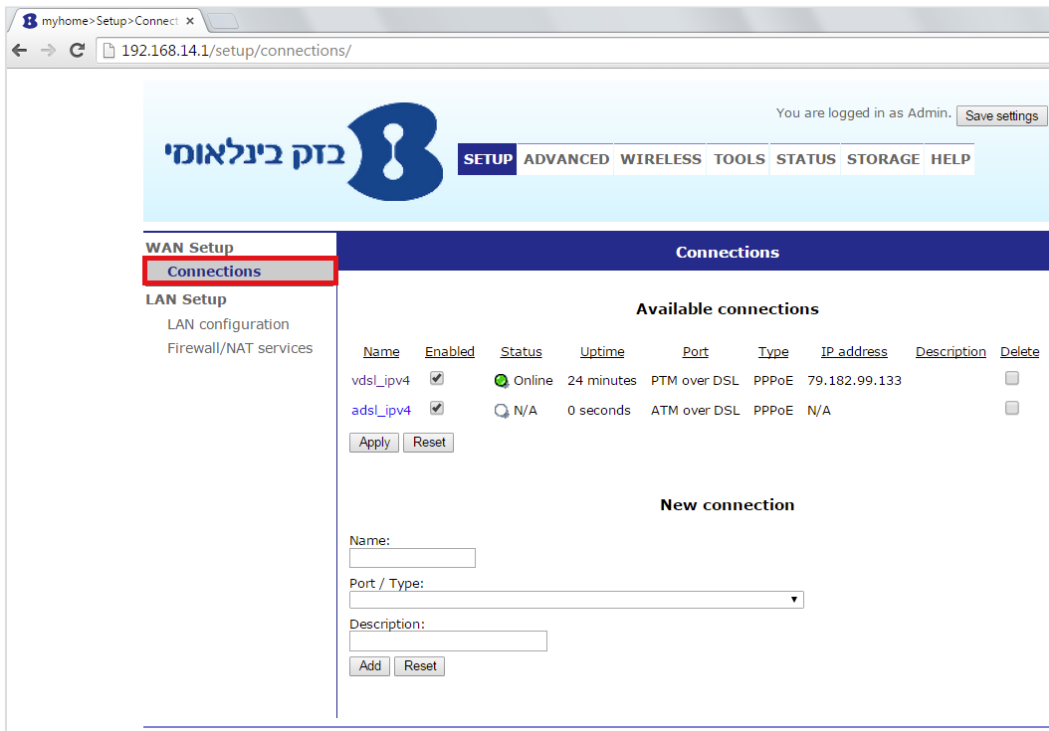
myhome>Setup>Connect ×

192.168.14.1/setup/connections/

בזק בינלאומי

You are logged in as Admin. Save settings

SETUP ADVANCED WIRELESS TOOLS STATUS STORAGE HELP

WAN Setup
Connections
LAN Setup
LAN configuration
Firewall/NAT services

Connections

Available connections

| Name | Enabled | Status | Uptime | Port | Type | IP address | Description | Delete |
|---|---|---|---|---|---|---|---|---|
| vdsl_ipv4 | ✔ | Online | 24 minutes | PTM over DSL | PPPoE | 79.182.99.133 | | |
| adsl_ipv4 | ✔ | N/A | 0 seconds | ATM over DSL | PPPoE | N/A | | |

Apply Reset

New connection

Name:

Port / Type:

Description:

Add Reset